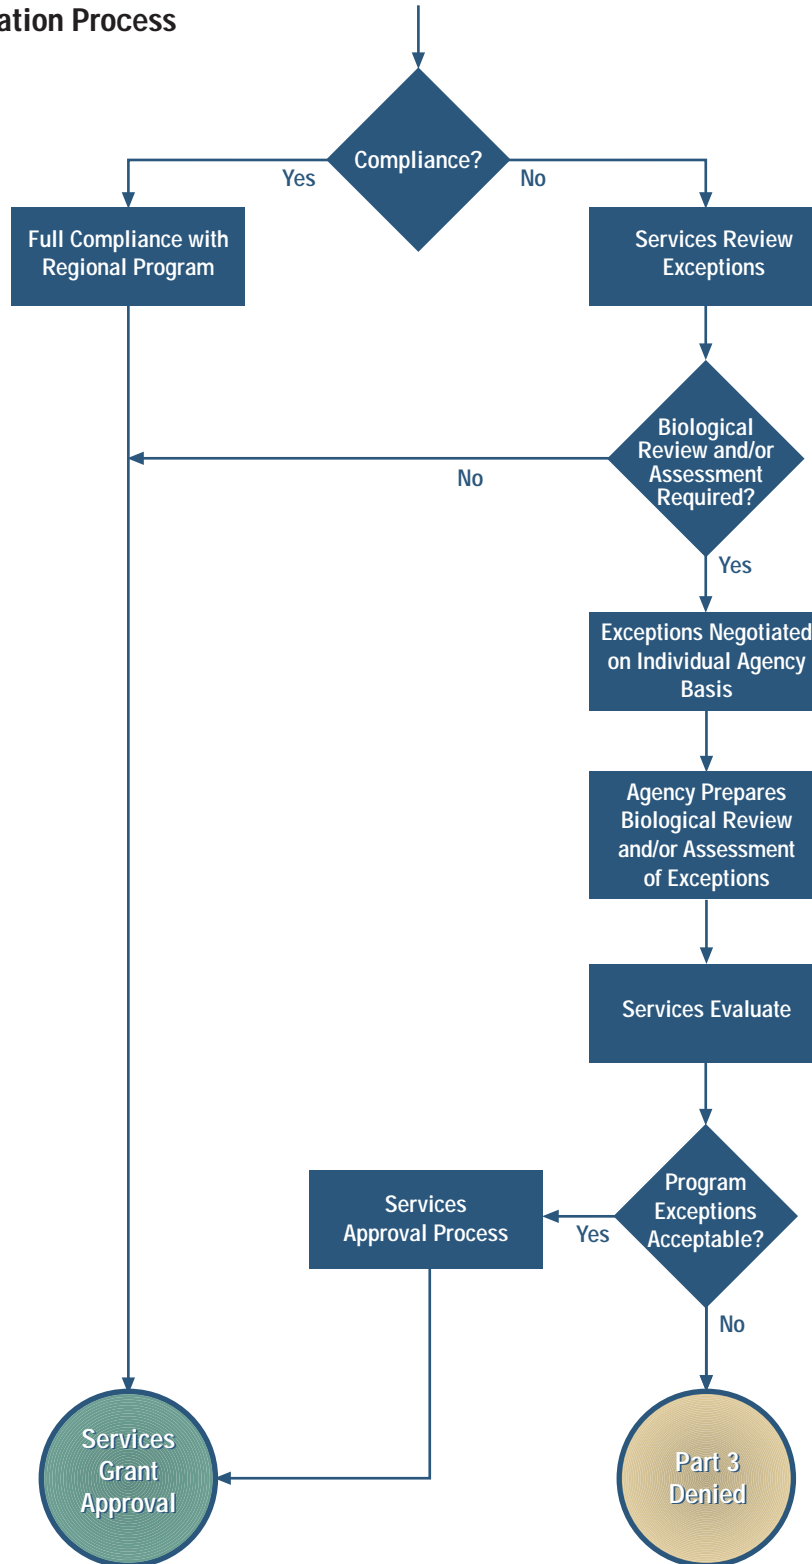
ation Process

Compliance?

Yes

No

Full Compliance with Regional Program

Services Review Exceptions

Biological Review and/or Assessment Required?

No

Yes

Exceptions Negotiated on Individual Agency Basis

Agency Prepares Biological Review and/or Assessment of Exceptions

Services Evaluate

Services Approval Process

Yes

Program Exceptions Acceptable?

No

Services Grant Approval

Part 3 Denied